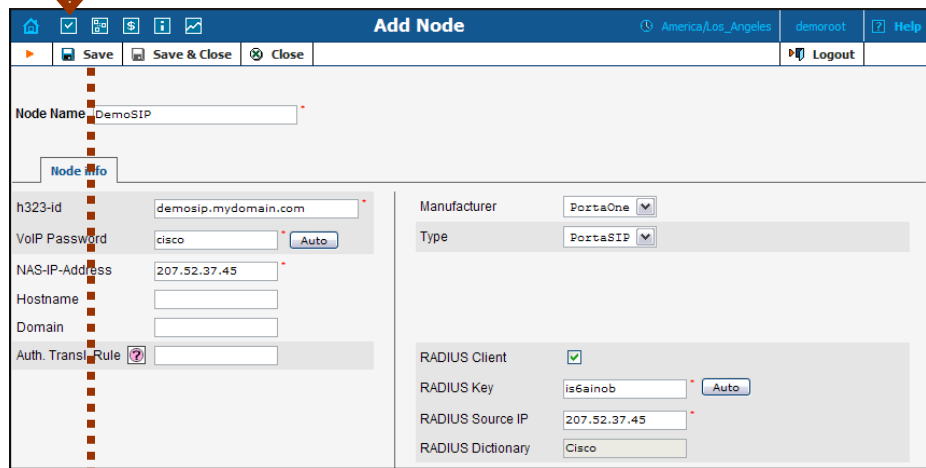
Add Node
America/Los_Angeles
demoroot
Help
Save
Save & Close
Close
Logout

Node Name DemoSIP *

Node Info

h323-id demosip.mydomain.com *
VoIP Password cisco * Auto
NAS-IP-Address 207.52.37.45 *
Hostname
Domain
Auth. Transl. Rule ?

Manufacturer PortaOne
Type PortaSIP

RADIUS Client
RADIUS Key is6ainob * Auto
RADIUS Source IP 207.52.37.45 *
RADIUS Dictionary Cisco